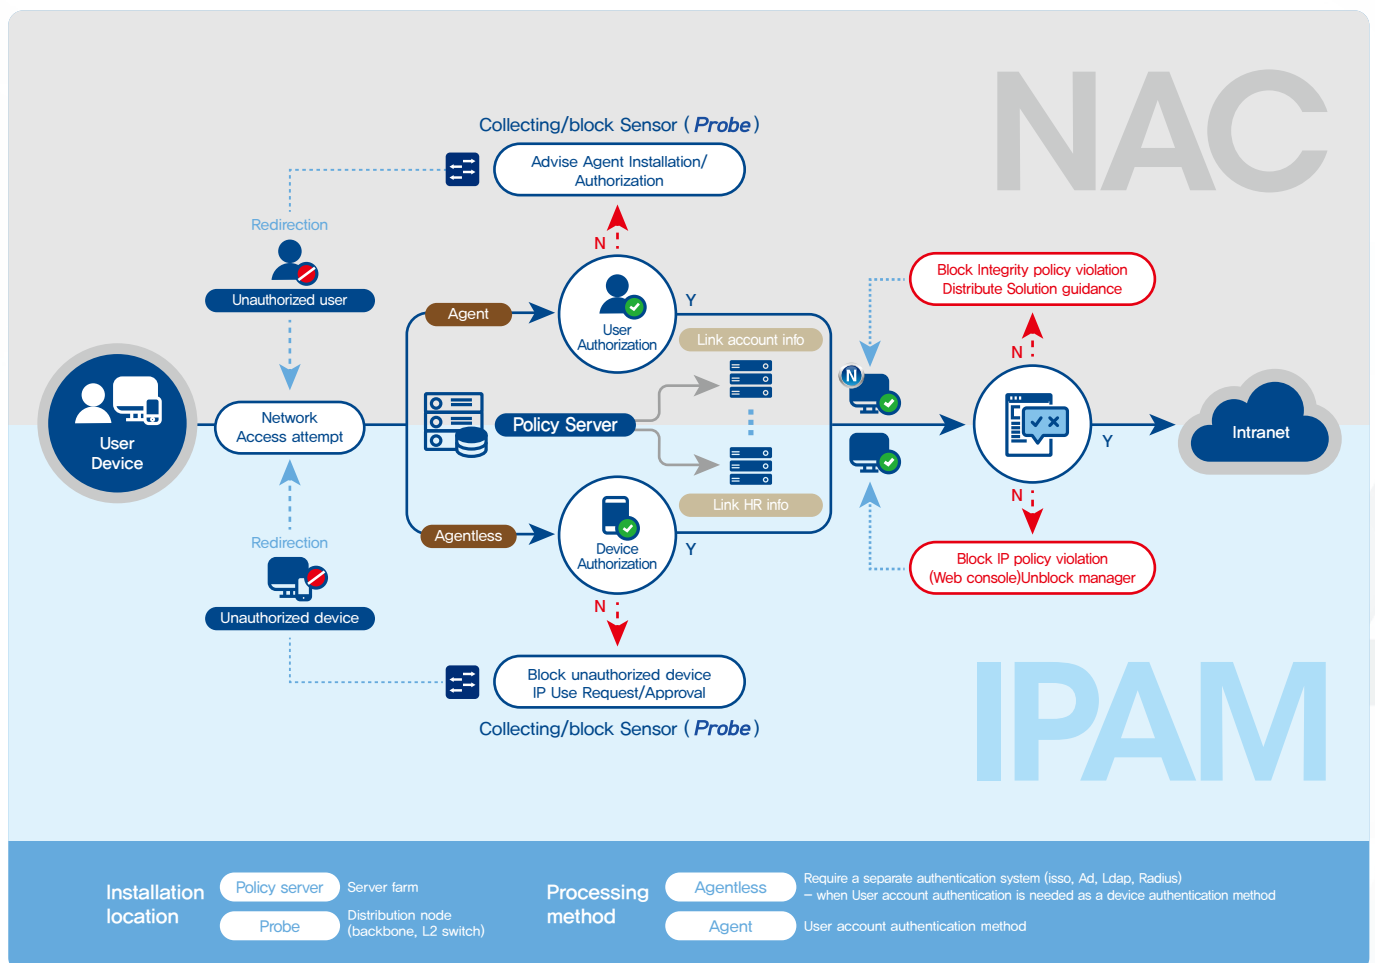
NAC

Collecting/block Sensor ( Probe )

Advise Agent Installation/ Authorization

Redirection

Unauthorized user

N

Agent

User Authorization

Y

Link account info

Block Integrity policy violation Distribute Solution guidance

N

N

User Device

Network Access attempt

Policy Server

Intranet

Y

N

Redirection

Agentless

Device Authorization

Y

Link HR info

Unauthorized device

N

Block IP policy violation (Web console)Unblock manager

Block unauthorized device IP Use Request/Approval

Collecting/block Sensor ( Probe )

IPAM

Installation location

Policy server

Server farm

Probe

Distribution node (backbone, L2 switch)

Processing method

Agentless

Require a separate authentication system (isso, Ad, Ldap, Radius) – when User account authentication is needed as a device authentication method

Agent

User account authentication method